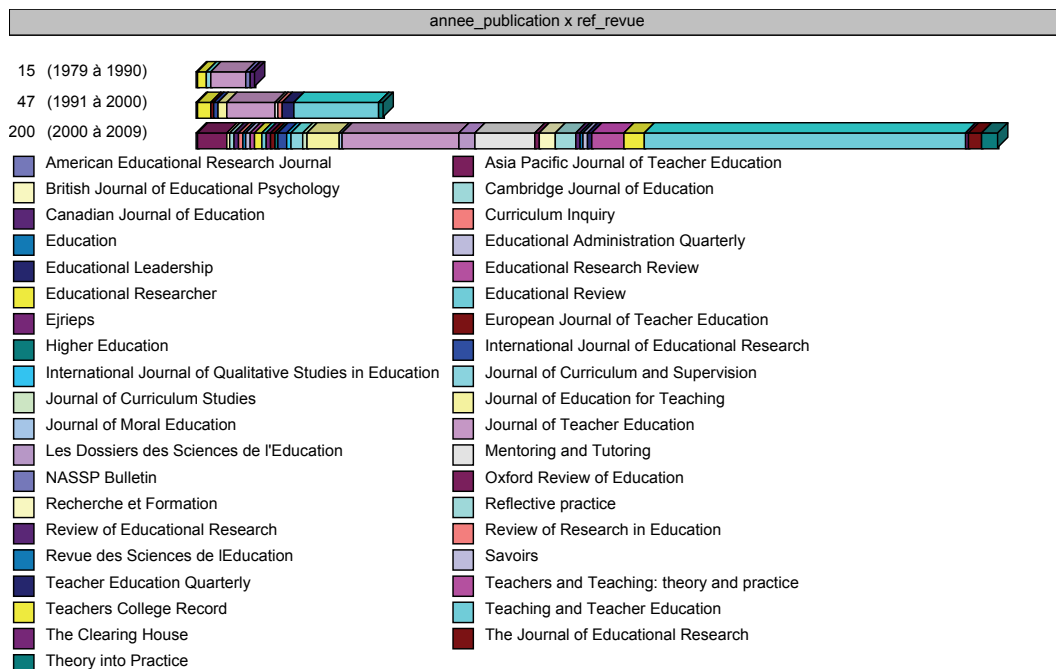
annee_publication x ref_revue

15 (1979 à 1990)
47 (1991 à 2000)
200 (2000 à 2009)

American Educational Research Journal
British Journal of Educational Psychology
Canadian Journal of Education
Education
Educational Leadership
Educational Researcher
Ejrieps
Higher Education
International Journal of Qualitative Studies in Education
Journal of Curriculum Studies
Journal of Moral Education
Les Dossiers des Sciences de l'Education
NASSP Bulletin
Recherche et Formation
Review of Educational Research
Revue des Sciences de lEducation
Teacher Education Quarterly
Teachers College Record
The Clearing House
Theory into Practice

Asia Pacific Journal of Teacher Education
Cambridge Journal of Education
Curriculum Inquiry
Educational Administration Quarterly
Educational Research Review
Educational Review
European Journal of Teacher Education
International Journal of Educational Research
Journal of Curriculum and Supervision
Journal of Education for Teaching
Journal of Teacher Education
Mentoring and Tutoring
Oxford Review of Education
Reflective practice
Review of Research in Education
Savoirs
Teachers and Teaching: theory and practice
Teaching and Teacher Education
The Journal of Educational Research